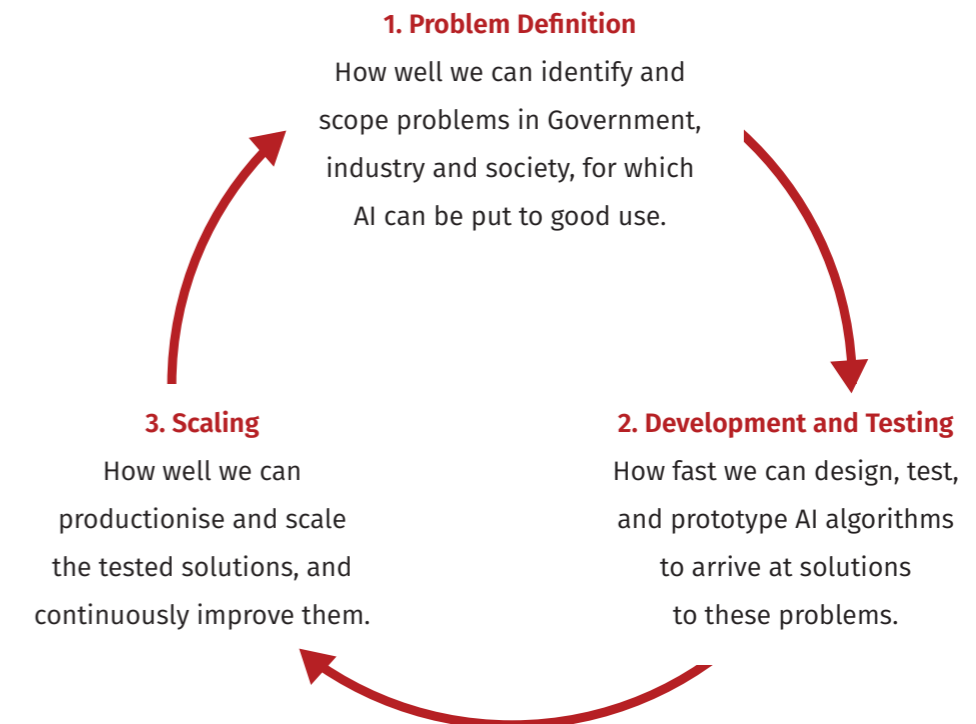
1. Problem Definition
How well we can identify and scope problems in Government, industry and society, for which AI can be put to good use.

2. Development and Testing
How fast we can design, test, and prototype AI algorithms to arrive at solutions to these problems.

3. Scaling
How well we can productionise and scale the tested solutions, and continuously improve them.